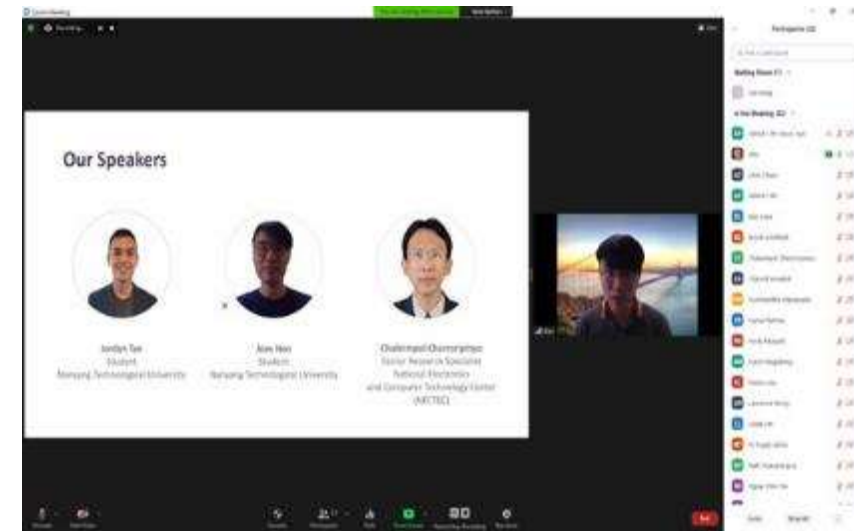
Zoom Meeting

Our Speakers

Jordyn Tan
Student
Nanyang Technological University

Xiao Hao
Student
Nanyang Technological University

Chalermpol Charnsripinyo
Senior Research Specialist
National Electronics
and Computer Technology Center
(NECTEC)

Participants (22)

Waiting Room (1)

In the Meeting (22)

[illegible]